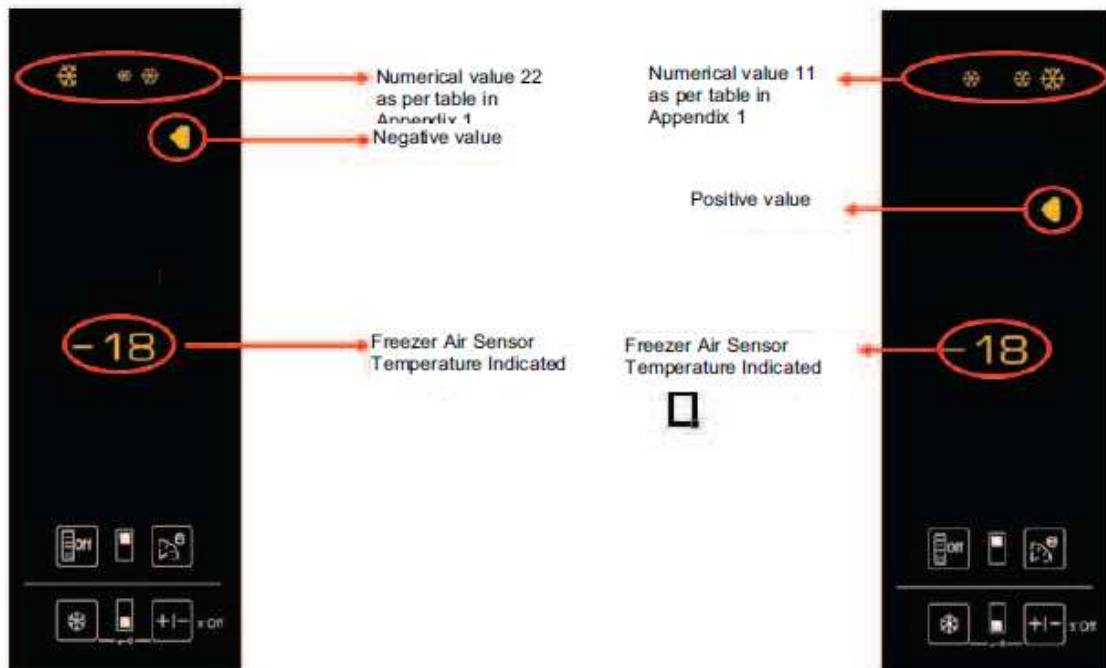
Numerical value 22 as per table in Appendix 1

Negative value

-18

Freezer Air Sensor Temperature Indicated

Off

+|- 3 Off

Numerical value 11 as per table in Appendix 1

Positive value

-18

Freezer Air Sensor Temperature Indicated

Off

+|- 3 Off